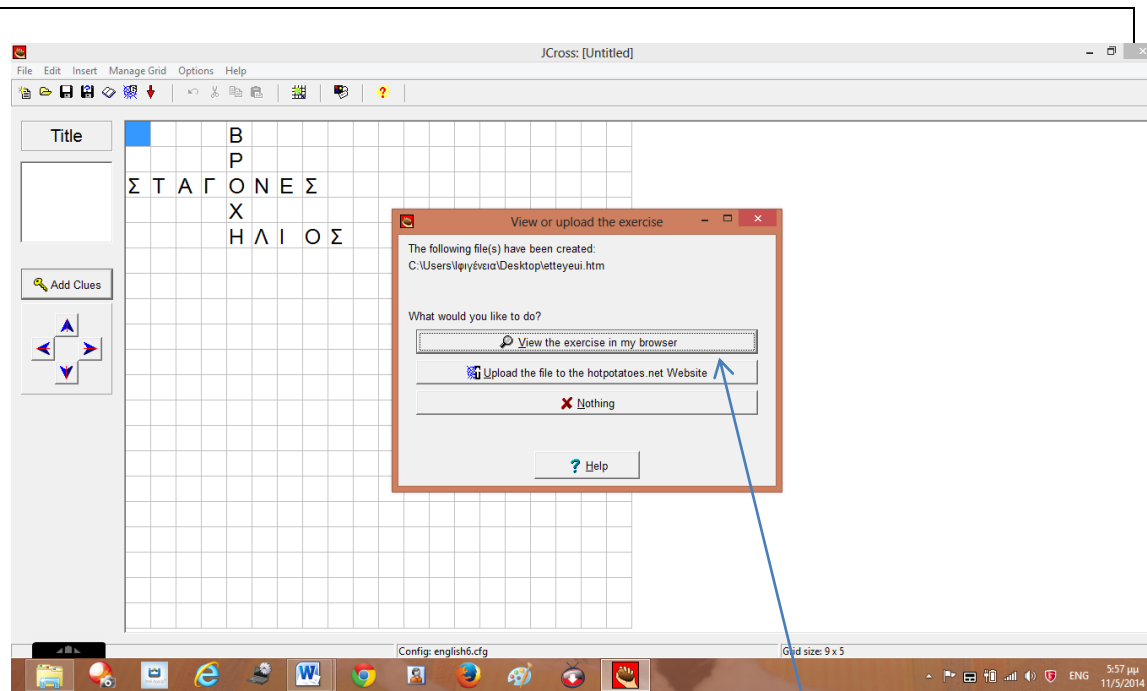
JCross: [Untitled]

File Edit Insert Manage Grid Options Help

Title

Add Clues

Β
Ρ
Σ Τ Α Γ Ο Ν Ε Σ
Χ
Η Λ Ι Ο Σ

View or upload the exercise

The following file(s) have been created:
C:\Users\Ιφιγένεια\Desktop\etteyeui.htm

What would you like to do?

View the exercise in my browser

Upload the file to the hotpotatoes.net Website

Nothing

Help

Config: english6.cfg

Grid size: 9 x 5

ENG 5:57 μμ 11/5/2014